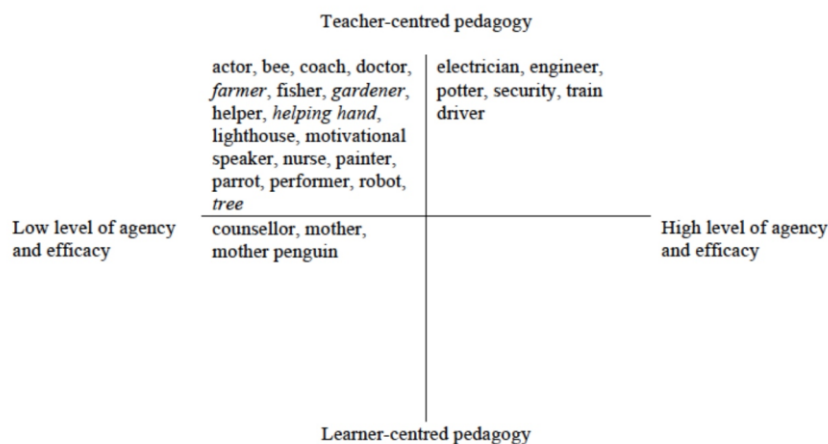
Teacher-centred pedagogy

actor, bee, coach, doctor, farmer, fisher, gardener, helper, helping hand, lighthouse, motivational speaker, nurse, painter, parrot, performer, robot, tree

electrician, engineer, potter, security, train driver

Low level of agency and efficacy

counsellor, mother, mother penguin

High level of agency and efficacy

Learner-centred pedagogy